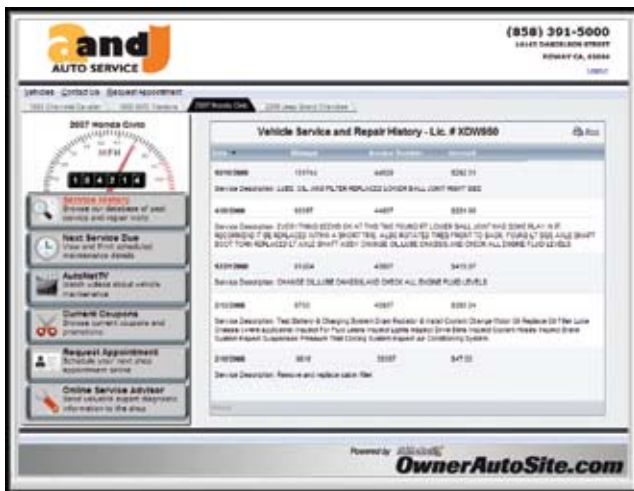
a and J
AUTO SERVICE

(858) 391-5000
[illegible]
POWAY CA, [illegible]
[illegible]

Vehicles Contact Us Request Appointment

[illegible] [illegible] 2007 Honda Civic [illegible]

2007 Honda Civic

MPH

1 0 4 2 1 4

Service History
Browse our database of your service and repair history

Next Service Due
View and print scheduled maintenance details

AutoNetTV
Watch videos about vehicle maintenance

Current Coupons
Browse current coupons and promotions

Request Appointment
Schedule your next shop appointment online

Online Service Advisor
Send valuable expert diagnostic information to the shop

Vehicle Service and Repair History - Lic. # XDW850

Print

| Date | Mileage | Invoice Number | Amount |
|---|---|---|---|
| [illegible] | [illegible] | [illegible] | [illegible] |

Service Description: LUBE, OIL AND FILTER REPLACED LOWER BALL JOINT RIGHT SIDE

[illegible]

Service Description: EVERYTHING SEEMS OK AT THIS TIME FOUND RT LOWER BALL JOINT HAS SOME PLAY IN IT. RECOMMEND IT BE REPLACED WITHIN A SHORT TIME. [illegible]

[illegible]

Service Description: CHANGE OIL LUBE CHASSIS AND CHECK ALL ENGINE FLUID LEVELS

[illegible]

Service Description: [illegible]

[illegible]

Service Description: Remove and replace cabin filter

Powered by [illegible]
OwnerAutoSite.com